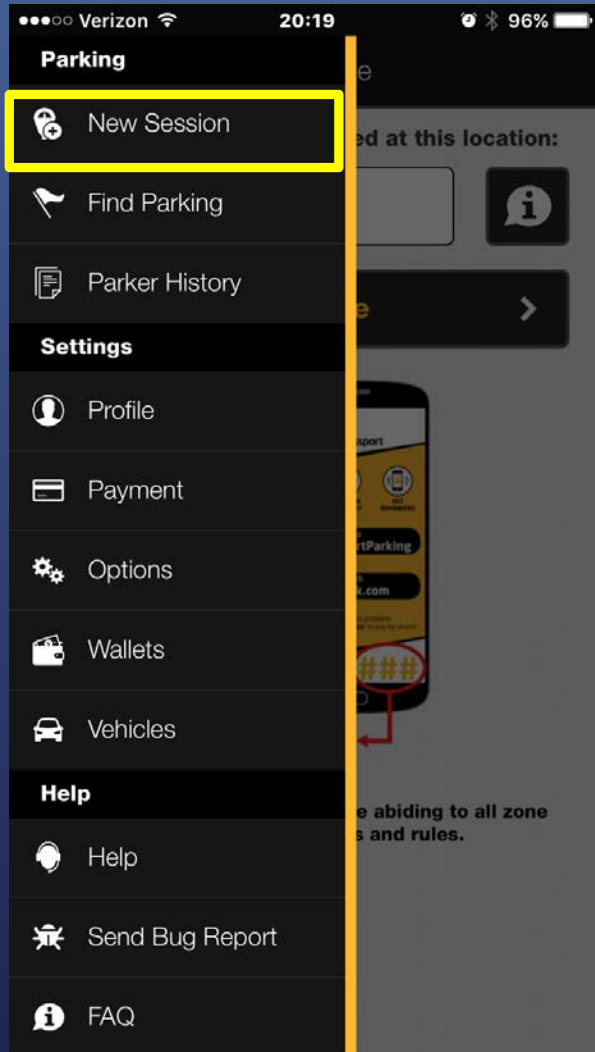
●●●○○ Verizon
20:19
96%

Parking
New Session
Find Parking
Parker History
Settings
Profile
Payment
Options
Wallets
Vehicles
Help
Help
Send Bug Report
FAQ

e
ed at this location:
e
sport
GET REMINDERS
rtParking
k.com
###
e abiding to all zone
s and rules.